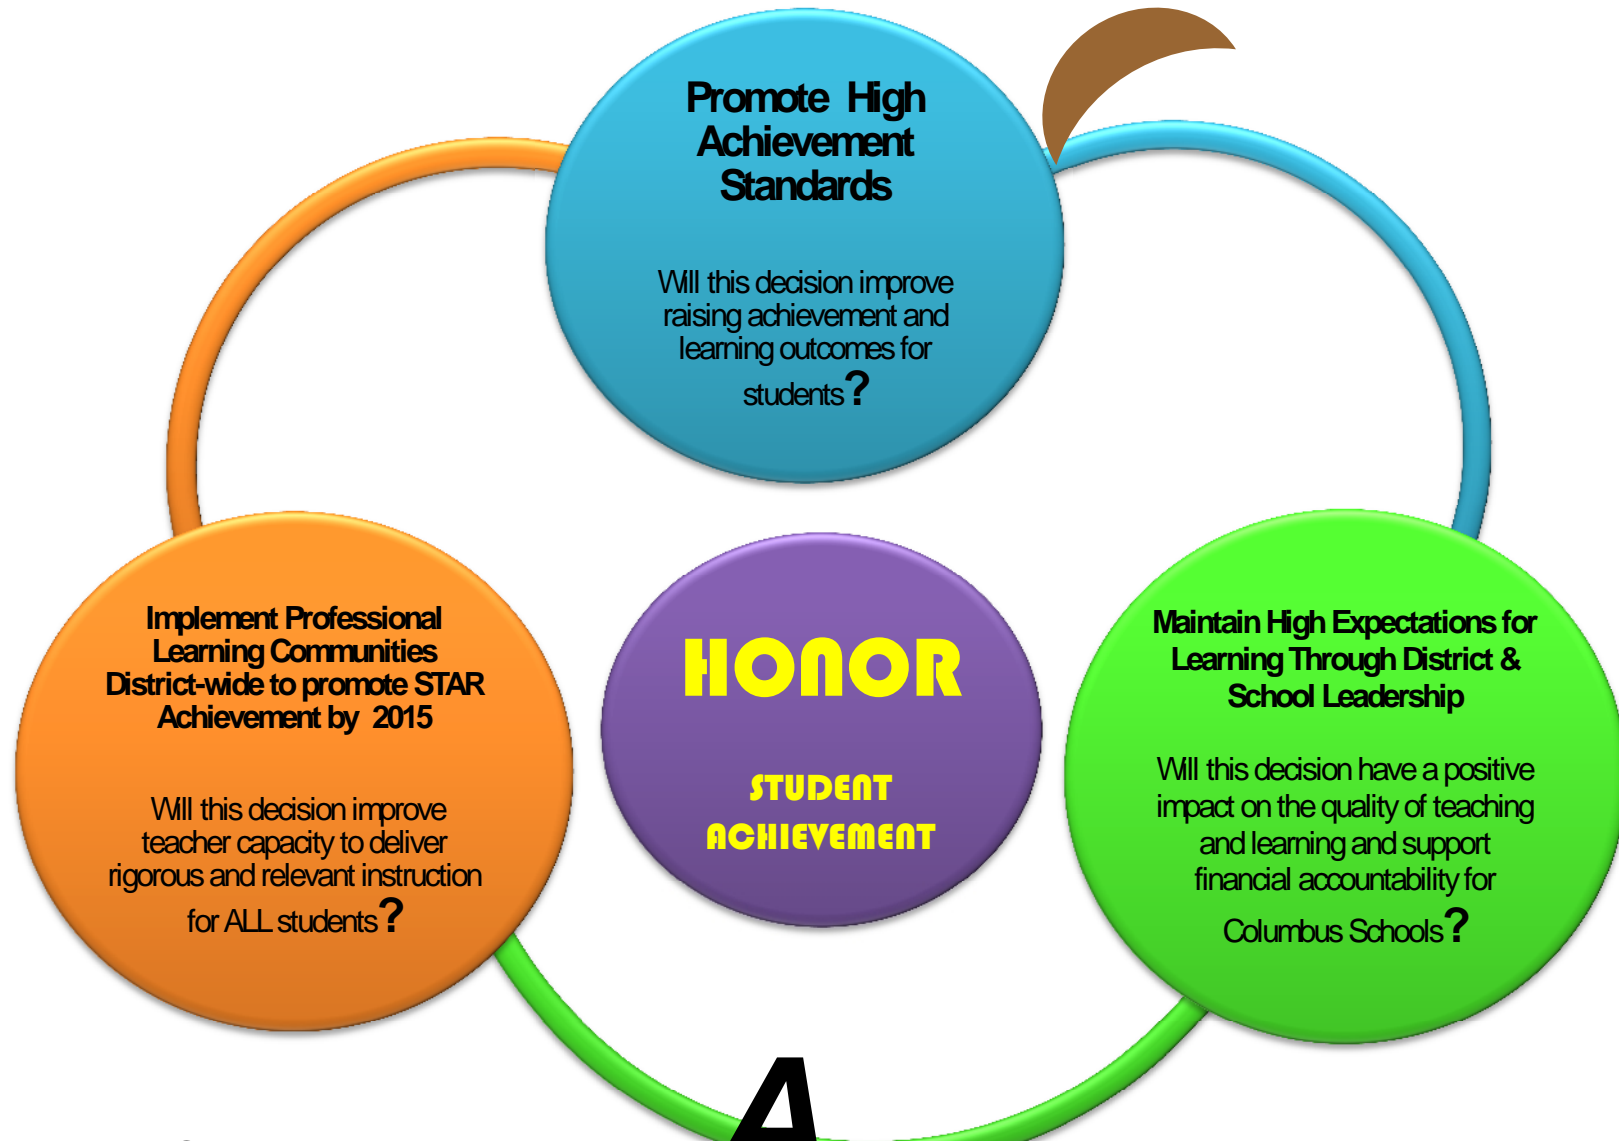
Promote High Achievement Standards

Will this decision improve raising achievement and learning outcomes for students?

Implement Professional Learning Communities District-wide to promote STAR Achievement by 2015

Will this decision improve teacher capacity to deliver rigorous and relevant instruction for ALL students?

HONOR

STUDENT ACHIEVEMENT

Maintain High Expectations for Learning Through District & School Leadership

Will this decision have a positive impact on the quality of teaching and learning and support financial accountability for Columbus Schools?

4